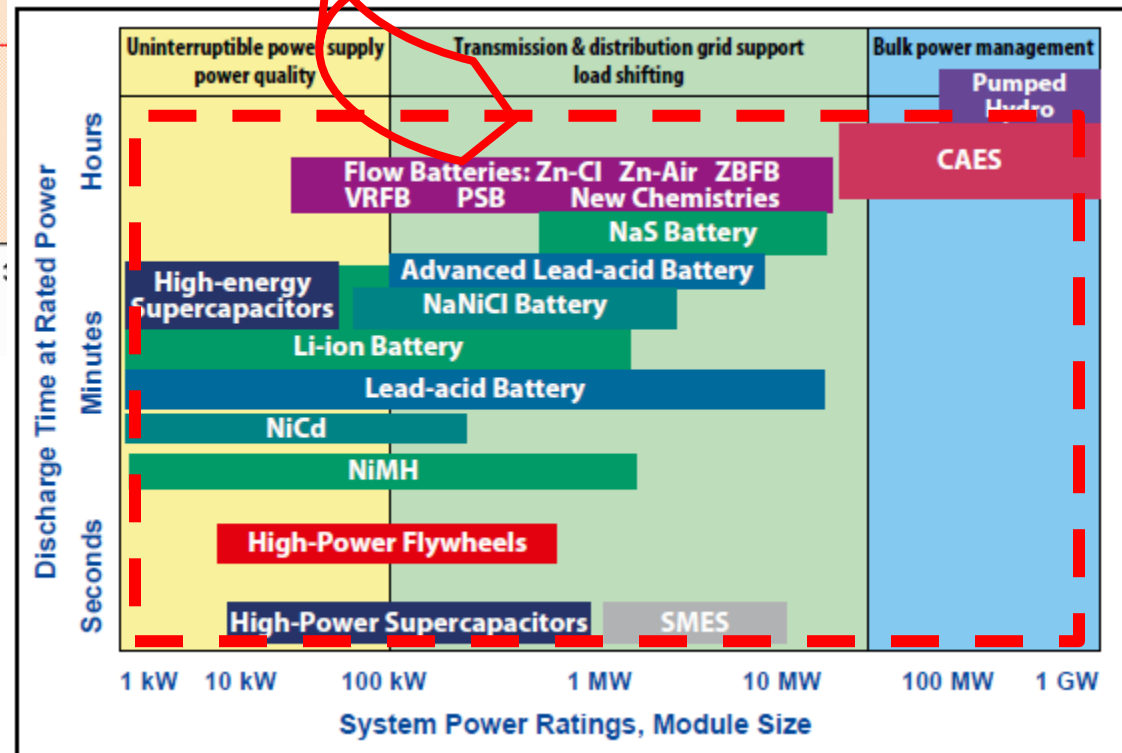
Uninterruptible power supply power quality

Transmission & distribution grid support load shifting

Bulk power management

Pumped Hydro

CAES

Flow Batteries: Zn-Cl Zn-Air ZBFB VRFB PSB New Chemistries

NaS Battery

High-energy Supercapacitors

Advanced Lead-acid Battery

NaNiCl Battery

Li-ion Battery

Lead-acid Battery

NiCd

NiMH

High-Power Flywheels

High-Power Supercapacitors

SMES

Discharge Time at Rated Power

Hours

Minutes

Seconds

1 kW 10 kW 100 kW 1 MW 10 MW 100 MW 1 GW

System Power Ratings, Module Size